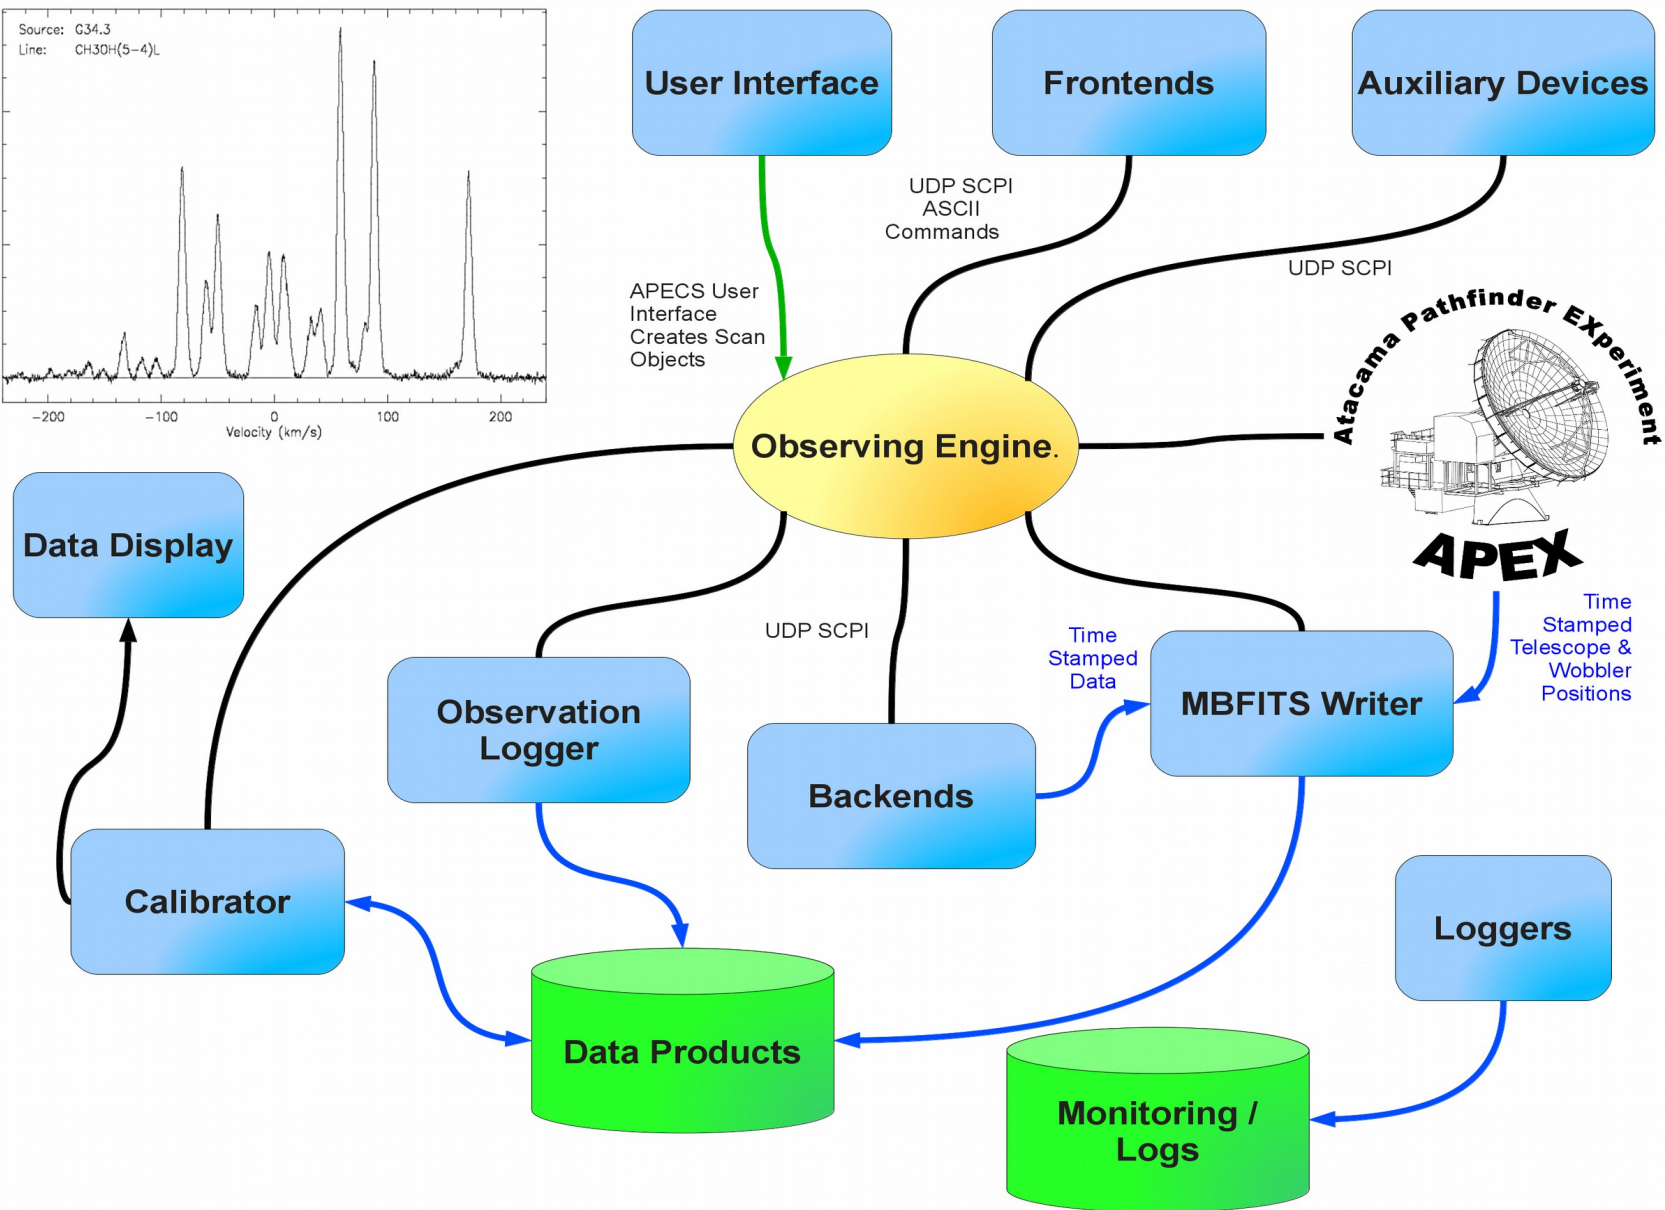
Source: G34.3
Line: CH3OH(5−4)L

−200
−100
0
100
200
Velocity (km/s)

User Interface

Frontends

Auxiliary Devices

UDP SCPI
ASCII
Commands

UDP SCPI

APECS User
Interface
Creates Scan
Objects

Atacama Pathfinder Experiment

APEX

Observing Engine.

Data Display

UDP SCPI

Time
Stamped
Data

Time
Stamped
Telescope &
Wobbler
Positions

Observation
Logger

MBFITS Writer

Backends

Calibrator

Loggers

Data Products

Monitoring /
Logs